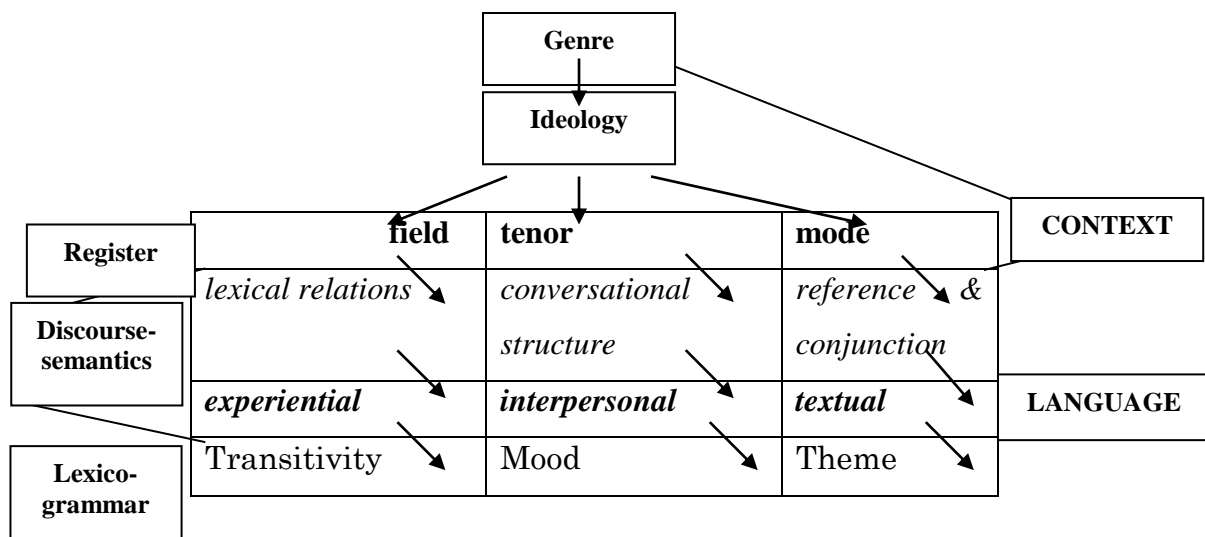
Genre

Ideology

CONTEXT

Register

Discourse-semantics

Lexico-grammar

LANGUAGE

| field | tenor | mode |
|---|---|---|
| *lexical relations* | *conversational structure* | *reference & conjunction* |
| ***experiential*** | ***interpersonal*** | ***textual*** |
| Transitivity | Mood | Theme |